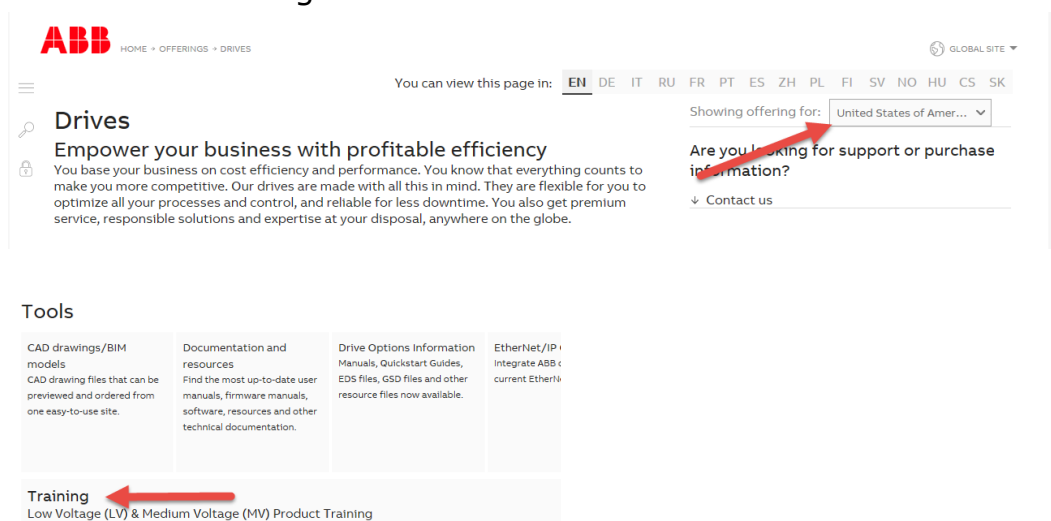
ABB HOME › OFFERINGS › DRIVES

GLOBAL SITE

You can view this page in: EN DE IT RU FR PT ES ZH PL FI SV NO HU CS SK

Drives

Empower your business with profitable efficiency

You base your business on cost efficiency and performance. You know that everything counts to make you more competitive. Our drives are made with all this in mind. They are flexible for you to optimize all your processes and control, and reliable for less downtime. You also get premium service, responsible solutions and expertise at your disposal, anywhere on the globe.

Showing offering for: United States of Amer...

Are you l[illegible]king for support or purchase in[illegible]formation?

↓ Contact us

Tools

| CAD drawings/BIM models<br>CAD drawing files that can be previewed and ordered from one easy-to-use site. | Documentation and resources<br>Find the most up-to-date user manuals, firmware manuals, software, resources and other technical documentation. | Drive Options Information<br>Manuals, Quickstart Guides, EDS files, GSD files and other resource files now available. | EtherNet/IP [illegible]<br>Integrate ABB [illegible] current EtherN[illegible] |
|---|---|---|---|

Training

Low Voltage (LV) & Medium Voltage (MV) Product Training